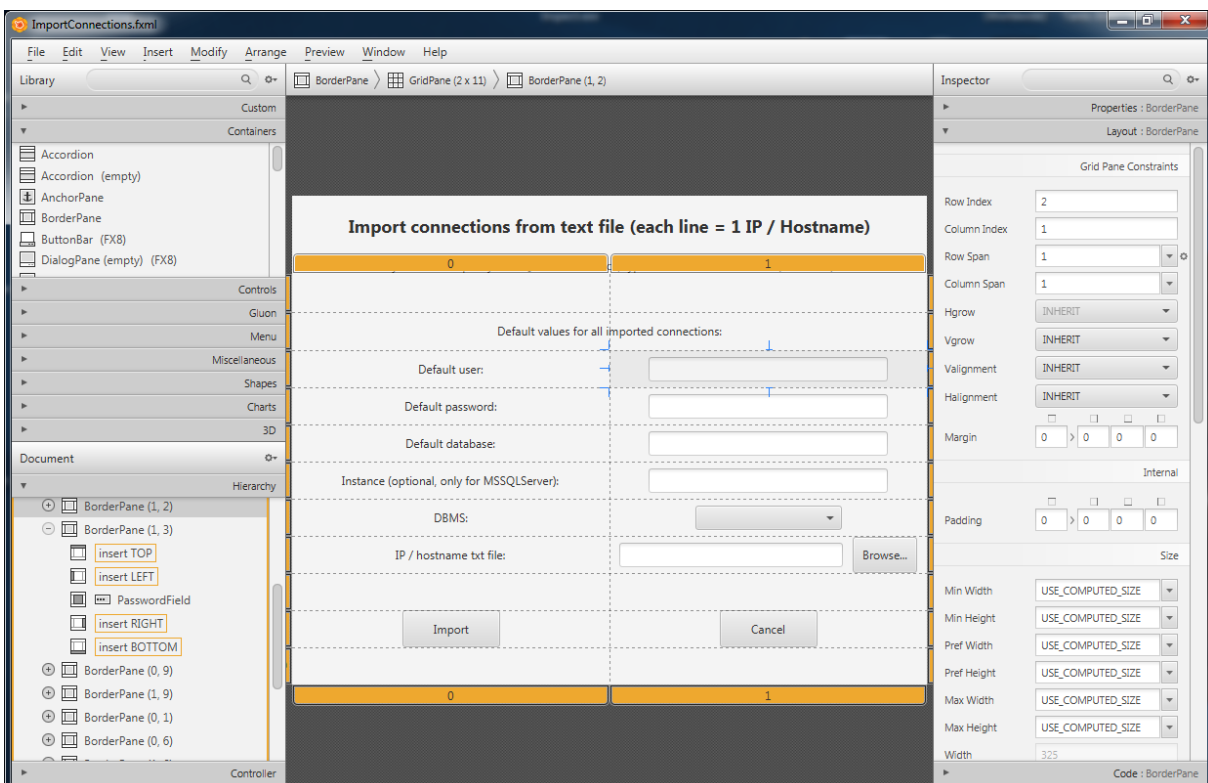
ImportConnections.fxml

File Edit View Insert Modify Arrange Preview Window Help

Library

Custom
Containers
Accordion
Accordion (empty)
AnchorPane
BorderPane
ButtonBar (FX8)
DialogPane (empty) (FX8)
Controls
Gluon
Menu
Miscellaneous
Shapes
Charts
3D

Document
Hierarchy
BorderPane (1, 2)
BorderPane (1, 3)
insert TOP
insert LEFT
PasswordField
insert RIGHT
insert BOTTOM
BorderPane (0, 9)
BorderPane (1, 9)
BorderPane (0, 1)
BorderPane (0, 6)
Controller

BorderPane GridPane (2 x 11) BorderPane (1, 2)

Import connections from text file (each line = 1 IP / Hostname)

0 1

Default values for all imported connections:
Default user:
Default password:
Default database:
Instance (optional, only for MSSQLServer):
DBMS:
IP / hostname txt file:
Browse...
Import
Cancel

0 1

Inspector
Properties : BorderPane
Layout : BorderPane
Grid Pane Constraints
Row Index 2
Column Index 1
Row Span 1
Column Span 1
Hgrow INHERIT
Vgrow INHERIT
Valignment INHERIT
Halignment INHERIT
Margin 0 0 0 0
Internal
Padding 0 0 0 0
Size
Min Width USE_COMPUTED_SIZE
Min Height USE_COMPUTED_SIZE
Pref Width USE_COMPUTED_SIZE
Pref Height USE_COMPUTED_SIZE
Max Width USE_COMPUTED_SIZE
Max Height USE_COMPUTED_SIZE
Width 325
Code : BorderPane